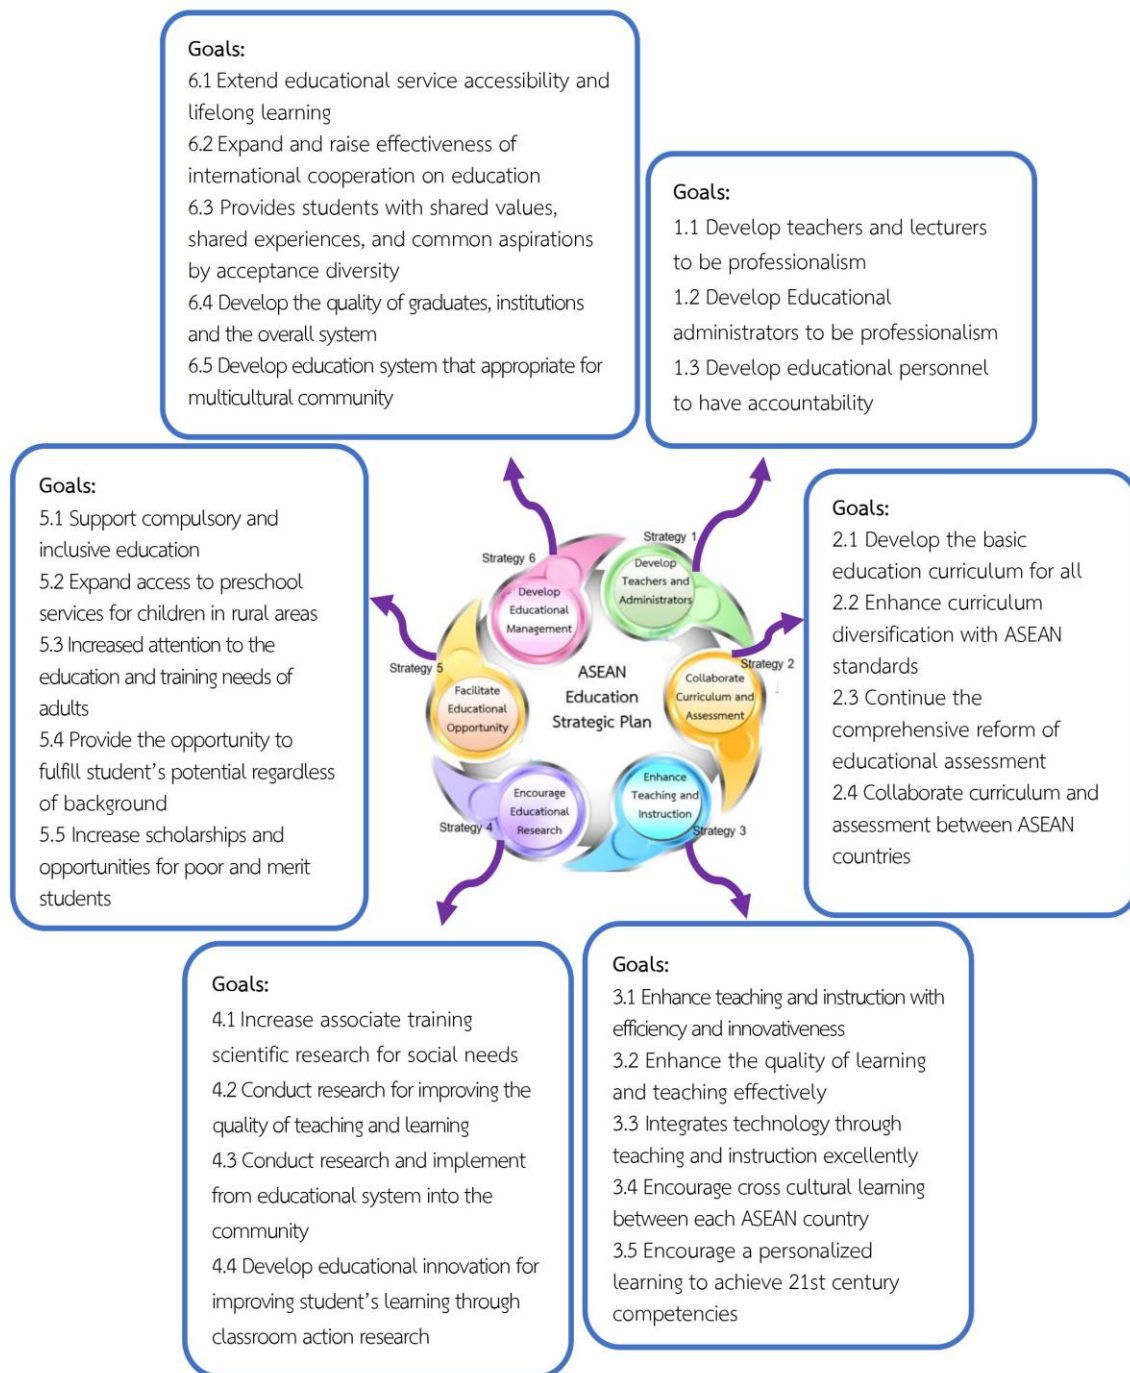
Goals:
6.1 Extend educational service accessibility and lifelong learning
6.2 Expand and raise effectiveness of international cooperation on education
6.3 Provides students with shared values, shared experiences, and common aspirations by acceptance diversity
6.4 Develop the quality of graduates, institutions and the overall system
6.5 Develop education system that appropriate for multicultural community

Goals:
1.1 Develop teachers and lecturers to be professionalism
1.2 Develop Educational administrators to be professionalism
1.3 Develop educational personnel to have accountability

Goals:
5.1 Support compulsory and inclusive education
5.2 Expand access to preschool services for children in rural areas
5.3 Increased attention to the education and training needs of adults
5.4 Provide the opportunity to fulfill student's potential regardless of background
5.5 Increase scholarships and opportunities for poor and merit students

Strategy 6
Develop Educational Management

Strategy 1
Develop Teachers and Administrators

Strategy 5
Facilitate Educational Opportunity

ASEAN Education Strategic Plan

Strategy 2
Collaborate Curriculum and Assessment

Strategy 4
Encourage Educational Research

Enhance Teaching and Instruction
Strategy 3

Goals:
2.1 Develop the basic education curriculum for all
2.2 Enhance curriculum diversification with ASEAN standards
2.3 Continue the comprehensive reform of educational assessment
2.4 Collaborate curriculum and assessment between ASEAN countries

Goals:
4.1 Increase associate training scientific research for social needs
4.2 Conduct research for improving the quality of teaching and learning
4.3 Conduct research and implement from educational system into the community
4.4 Develop educational innovation for improving student's learning through classroom action research

Goals:
3.1 Enhance teaching and instruction with efficiency and innovativeness
3.2 Enhance the quality of learning and teaching effectively
3.3 Integrates technology through teaching and instruction excellently
3.4 Encourage cross cultural learning between each ASEAN country
3.5 Encourage a personalized learning to achieve 21st century competencies